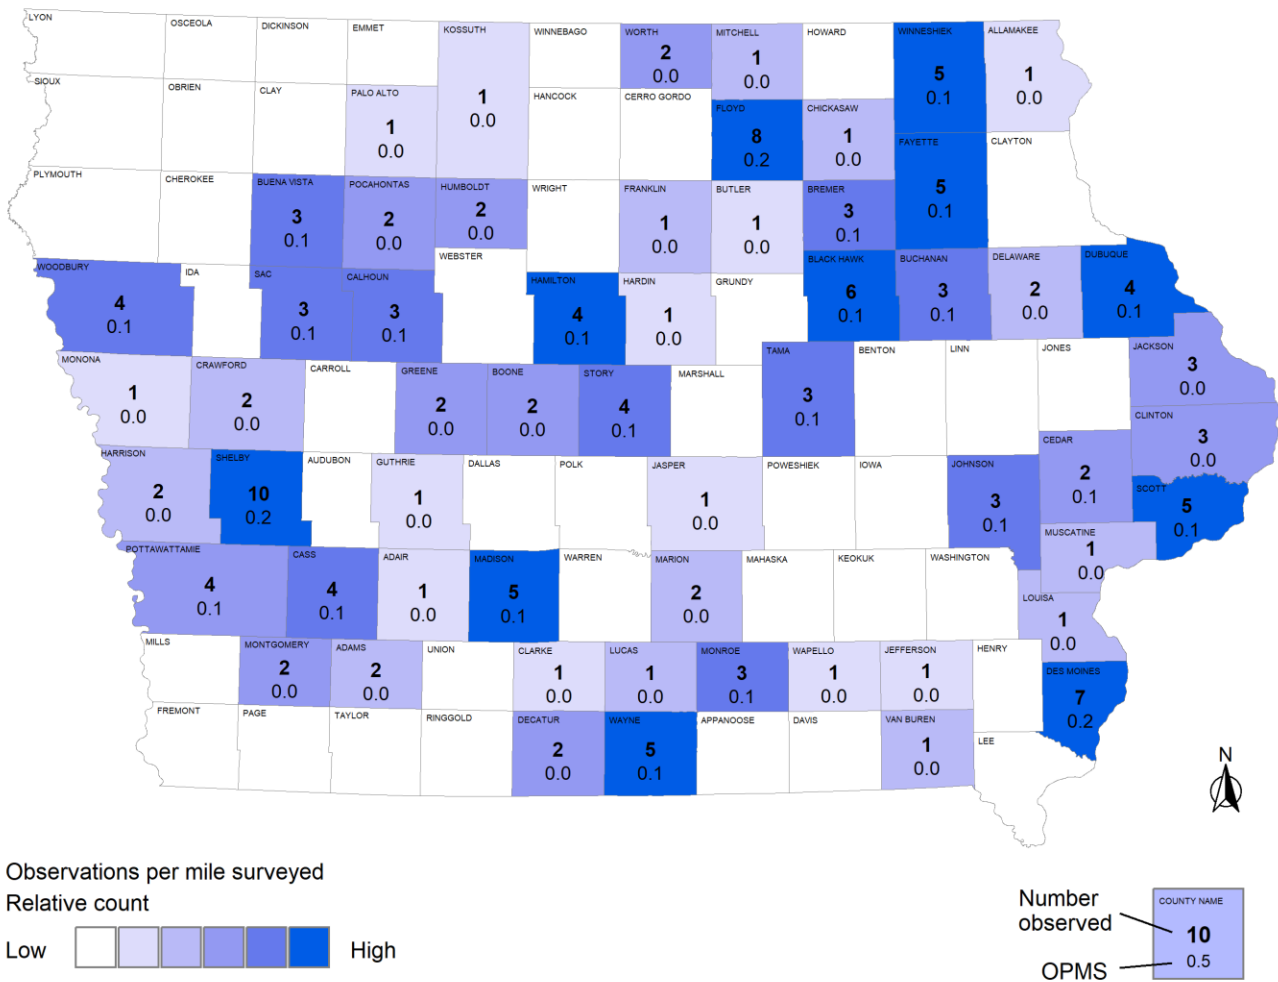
LYON
OSCEOLA
DICKINSON
EMMET
KOSSUTH
1
0.0
WINNEBAGO
WORTH
2
0.0
MITCHELL
1
0.0
HOWARD
WINNESHIEK
5
0.1
ALLAMAKEE
1
0.0

SIOUX
OBRIEN
CLAY
PALO ALTO
1
0.0
HANCOCK
CERRO GORDO
FLOYD
8
0.2
CHICKASAW
1
0.0
FAYETTE
5
0.1
CLAYTON

PLYMOUTH
CHEROKEE
BUENA VISTA
3
0.1
POCAHONTAS
2
0.0
HUMBOLDT
2
0.0
WRIGHT
FRANKLIN
1
0.0
BUTLER
1
0.0
BREMER
3
0.1

WOODBURY
4
0.1
IDA
SAC
3
0.1
CALHOUN
3
0.1
WEBSTER
HAMILTON
4
0.1
HARDIN
1
0.0
GRUNDY
BLACK HAWK
6
0.1
BUCHANAN
3
0.1
DELAWARE
2
0.0
DUBUQUE
4
0.1

MONONA
1
0.0
CRAWFORD
2
0.0
CARROLL
GREENE
2
0.0
BOONE
2
0.0
STORY
4
0.1
MARSHALL
TAMA
3
0.1
BENTON
LINN
JONES
JACKSON
3
0.0
CLINTON
3
0.0

HARRISON
2
0.0
SHELBY
10
0.2
AUDUBON
GUTHRIE
1
0.0
DALLAS
POLK
JASPER
1
0.0
POWESHIEK
IOWA
JOHNSON
3
0.1
CEDAR
2
0.1
SCOTT
5
0.1
MUSCATINE
1
0.0

POTTAWATTAMIE
4
0.1
CASS
4
0.1
ADAIR
1
0.0
MADISON
5
0.1
WARREN
MARION
2
0.0
MAHASKA
KEOKUK
WASHINGTON
LOUISA
1
0.0

MILLS
MONTGOMERY
2
0.0
ADAMS
2
0.0
UNION
CLARKE
1
0.0
LUCAS
1
0.0
MONROE
3
0.1
WAPELLO
1
0.0
JEFFERSON
1
0.0
HENRY
DES MOINES
7
0.2

FREMONT
PAGE
TAYLOR
RINGGOLD
DECATUR
2
0.0
WAYNE
5
0.1
APPANOOSE
DAVIS
VAN BUREN
1
0.0
LEE

N

Observations per mile surveyed
Relative count
Low
High

Number observed
OPMS
COUNTY NAME
10
0.5